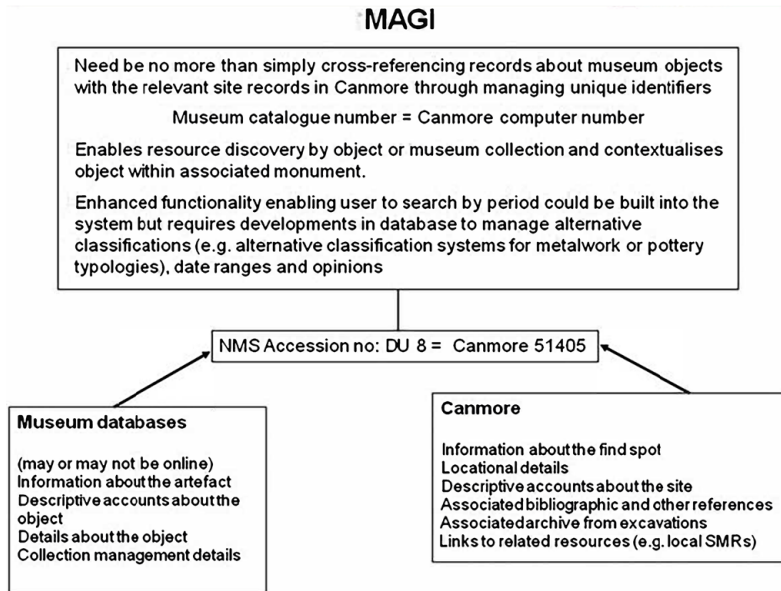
MAGI

Need be no more than simply cross-referencing records about museum objects with the relevant site records in Canmore through managing unique identifiers

Museum catalogue number = Canmore computer number

Enables resource discovery by object or museum collection and contextualises object within associated monument.

Enhanced functionality enabling user to search by period could be built into the system but requires developments in database to manage alternative classifications (e.g. alternative classification systems for metalwork or pottery typologies), date ranges and opinions

NMS Accession no: DU 8 = Canmore 51405

Museum databases

(may or may not be online)
Information about the artefact
Descriptive accounts about the object
Details about the object
Collection management details

Canmore

Information about the find spot
Locational details
Descriptive accounts about the site
Associated bibliographic and other references
Associated archive from excavations
Links to related resources (e.g. local SMRs)